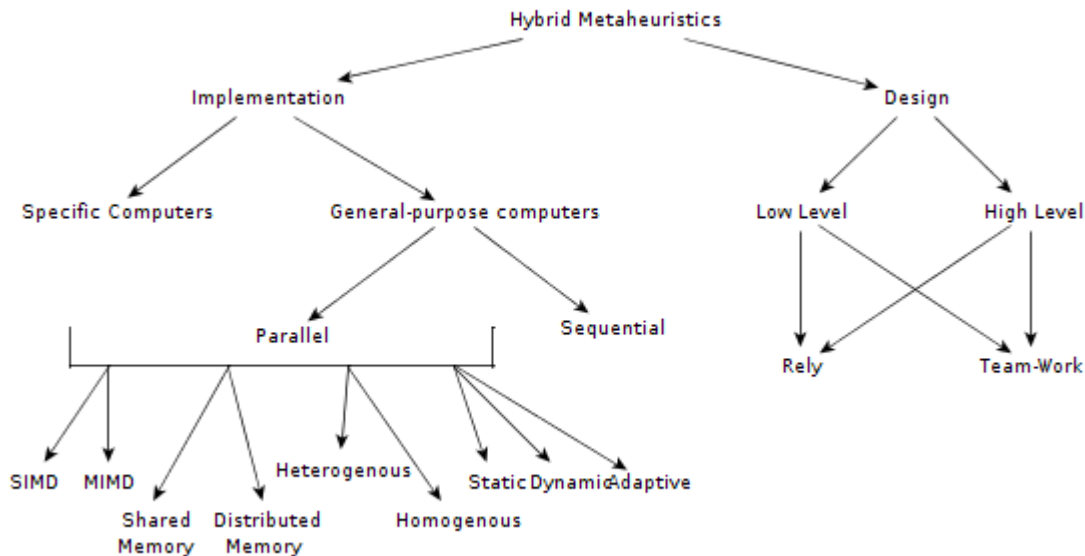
Hybrid Metaheuristics

Implementation

Design

Specific Computers

General-purpose computers

Low Level

High Level

Parallel

Sequential

Rely

Team-Work

SIMD

MIMD

Shared Memory

Distributed Memory

Heterogenous

Homogenous

Static

Dynamic

Adaptive